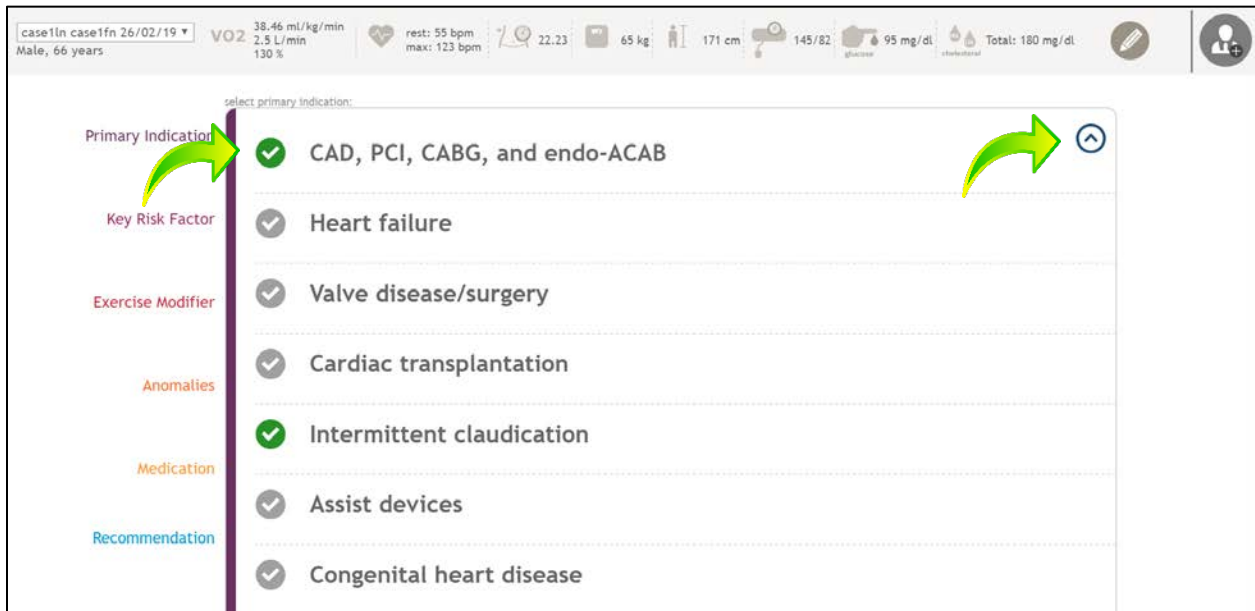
case1ln case1fn 26/02/19 ▾
Male, 66 years

VO2 38.46 ml/kg/min
2.5 L/min
130 %

rest: 55 bpm
max: 123 bpm

22.23

65 kg

171 cm

145/82

95 mg/dl
glucose

cholesterol
Total: 180 mg/dl

select primary indication:

Primary Indication

Key Risk Factor

Exercise Modifier

Anomalies

Medication

Recommendation

CAD, PCI, CABG, and endo-ACAB

Heart failure

Valve disease/surgery

Cardiac transplantation

Intermittent claudication

Assist devices

Congenital heart disease